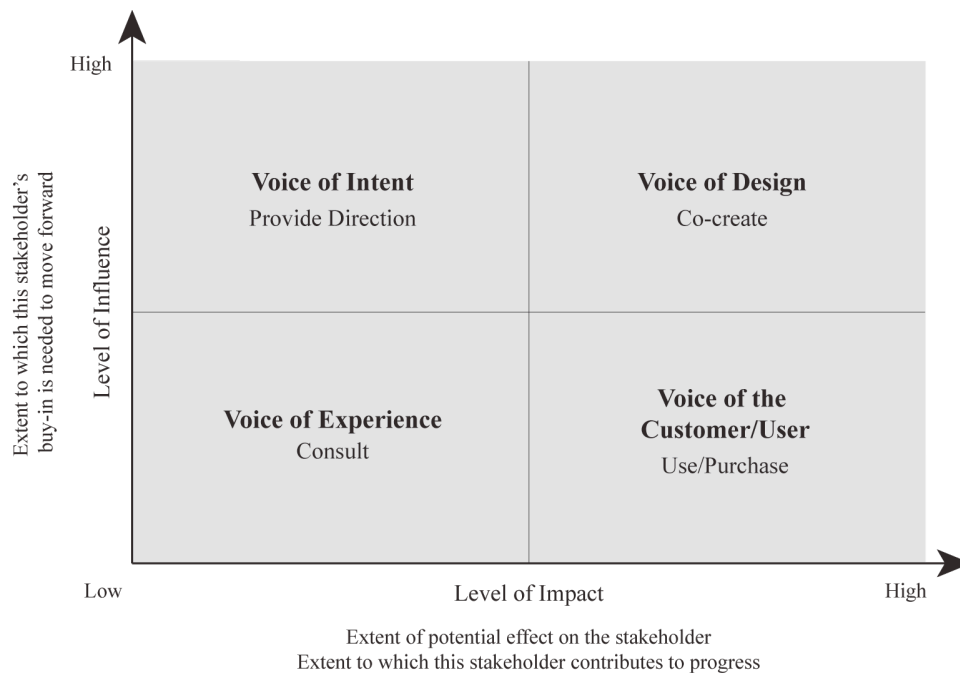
Extent to which this stakeholder's buy-in is needed to move forward

Level of Influence

High

Voice of Intent
Provide Direction

Voice of Design
Co-create

Voice of Experience
Consult

Voice of the Customer/User
Use/Purchase

Low

Level of Impact

High

Extent of potential effect on the stakeholder
Extent to which this stakeholder contributes to progress